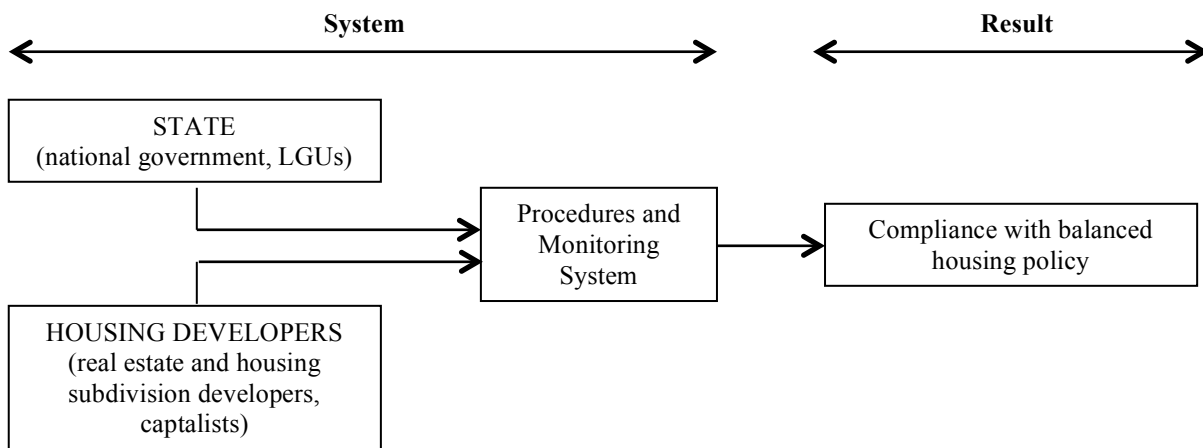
System

Result

STATE
(national government, LGUs)

Procedures and Monitoring System

Compliance with balanced housing policy

HOUSING DEVELOPERS
(real estate and housing subdivision developers, captalists)